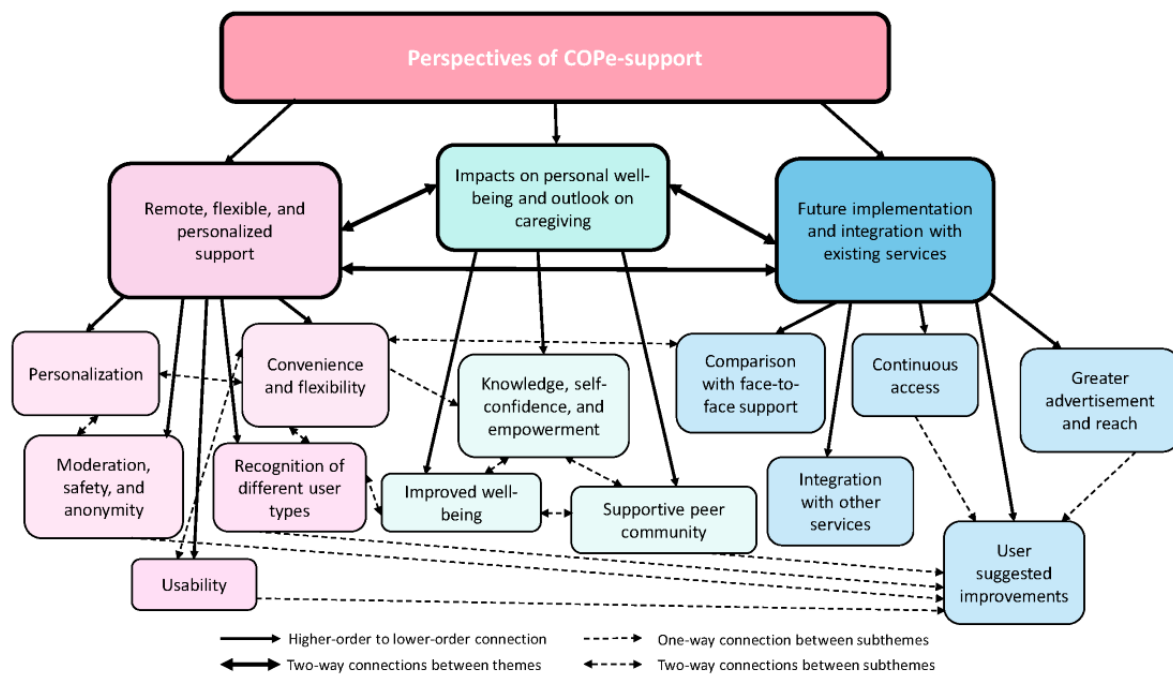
Perspectives of COPe-support

Remote, flexible, and personalized support

Impacts on personal well-being and outlook on caregiving

Future implementation and integration with existing services

Personalization

Convenience and flexibility

Moderation, safety, and anonymity

Recognition of different user types

Usability

Knowledge, self-confidence, and empowerment

Improved well-being

Supportive peer community

Comparison with face-to-face support

Continuous access

Greater advertisement and reach

Integration with other services

User suggested improvements

Higher-order to lower-order connection

Two-way connections between themes

One-way connection between subthemes

Two-way connections between subthemes